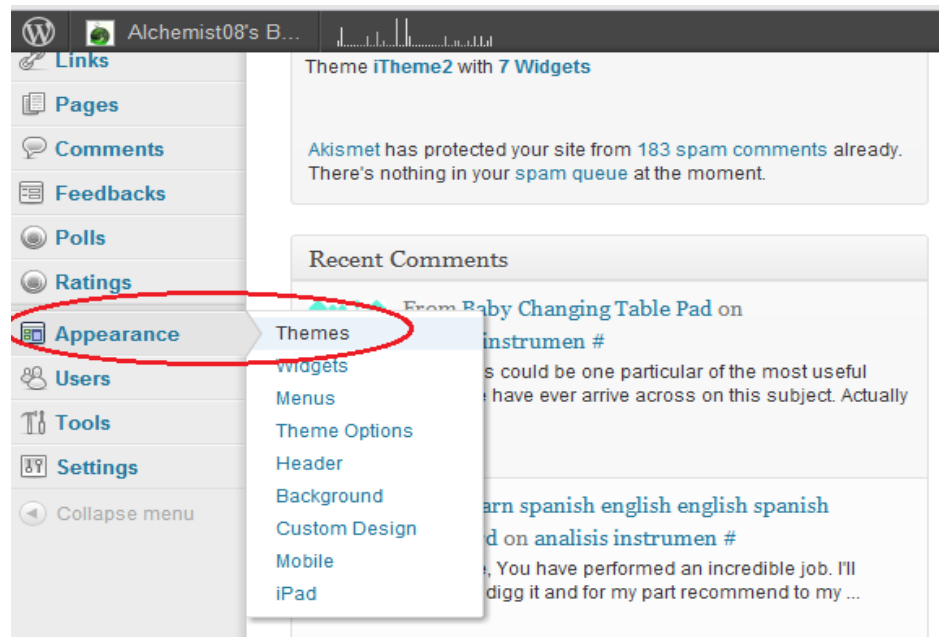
Alchemist08's B...

Links
Pages
Comments
Feedbacks
Polls
Ratings
Appearance
Users
Tools
Settings
Collapse menu

Theme iTheme2 with 7 Widgets

Akismet has protected your site from 183 spam comments already. There's nothing in your spam queue at the moment.

Recent Comments

From Baby Changing Table Pad on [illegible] instrumen #
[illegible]s could be one particular of the most useful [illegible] have ever arrive across on this subject. Actually

Themes
Widgets
Menus
Theme Options
Header
Background
Custom Design
Mobile
iPad

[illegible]arn spanish english english spanish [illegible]d on analisis instrumen #
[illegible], You have performed an incredible job. I'll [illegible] digg it and for my part recommend to my ...